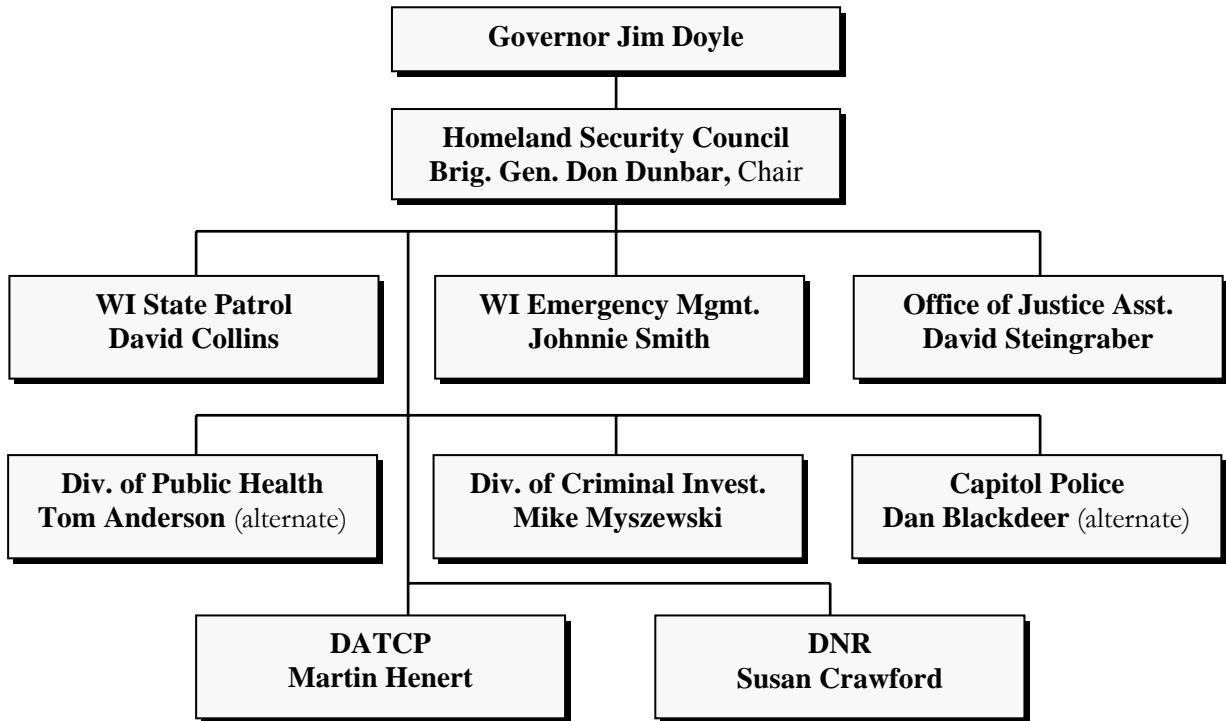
Governor Jim Doyle

Homeland Security Council
Brig. Gen. Don Dunbar, Chair

WI State Patrol
David Collins

WI Emergency Mgmt.
Johnnie Smith

Office of Justice Asst.
David Steingraber

Div. of Public Health
Tom Anderson (alternate)

Div. of Criminal Invest.
Mike Myszewski

Capitol Police
Dan Blackdeer (alternate)

DATCP
Martin Henert

DNR
Susan Crawford